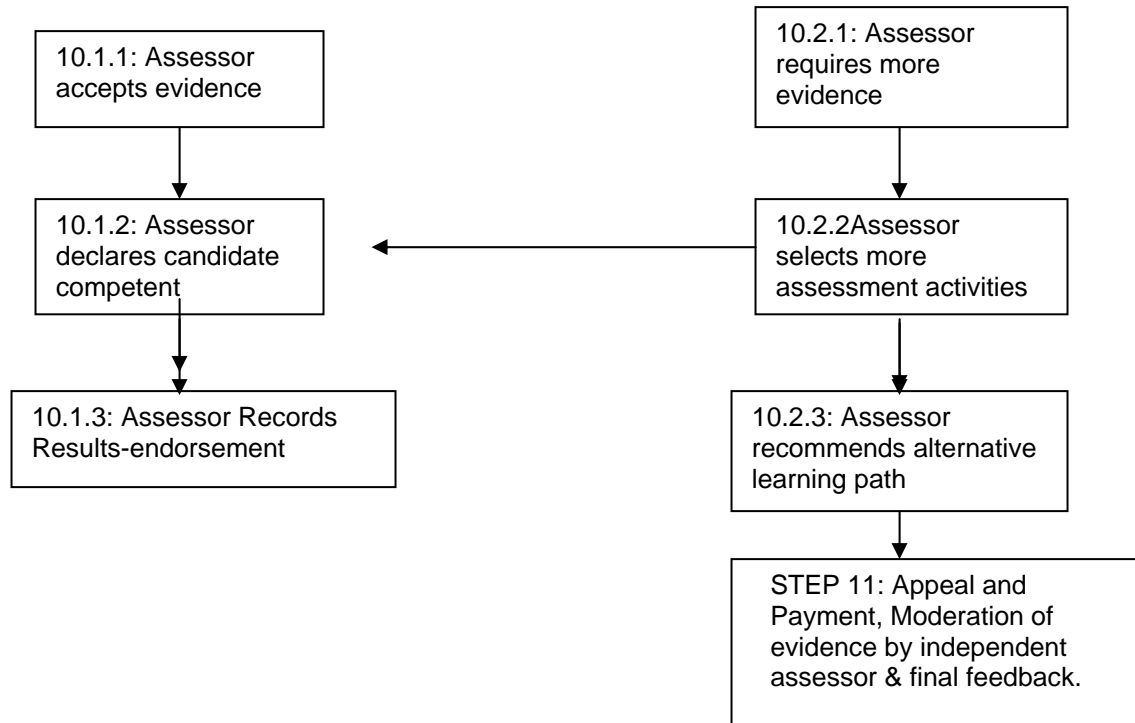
10.1.1: Assessor accepts evidence

10.1.2: Assessor declares candidate competent

10.1.3: Assessor Records Results-endorsement

10.2.1: Assessor requires more evidence

10.2.2Assessor selects more assessment activities

10.2.3: Assessor recommends alternative learning path

STEP 11: Appeal and Payment, Moderation of evidence by independent assessor & final feedback.